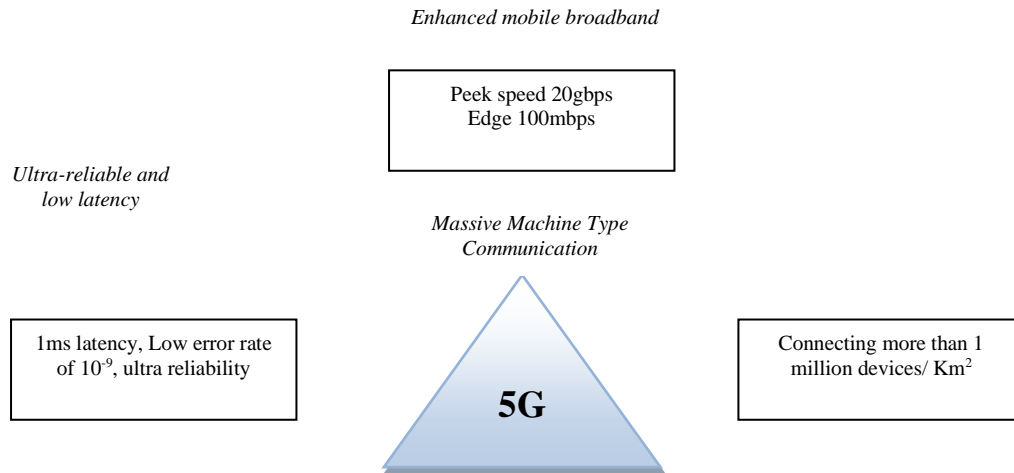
*Enhanced mobile broadband*

Peek speed 20gbps
Edge 100mbps

*Ultra-reliable and low latency*

*Massive Machine Type Communication*

1ms latency, Low error rate of $10^{-9}$, ultra reliability

5G

Connecting more than 1 million devices/ $Km^2$